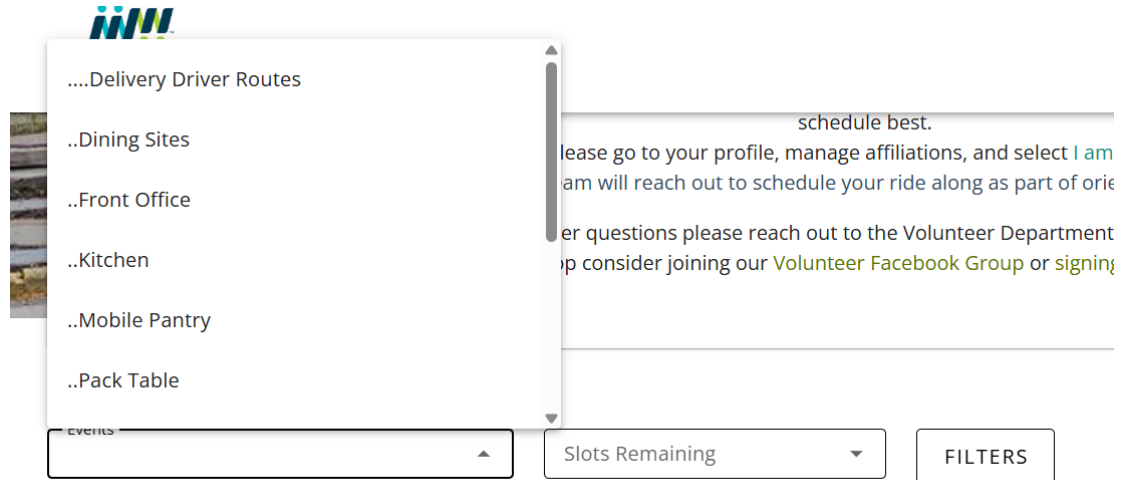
....Delivery Driver Routes

..Dining Sites

..Front Office

..Kitchen

..Mobile Pantry

..Pack Table

schedule best.

lease go to your profile, manage affiliations, and select I am

am will reach out to schedule your ride along as part of orie

er questions please reach out to the Volunteer Department

p consider joining our Volunteer Facebook Group or signing

Events

Slots Remaining

FILTERS